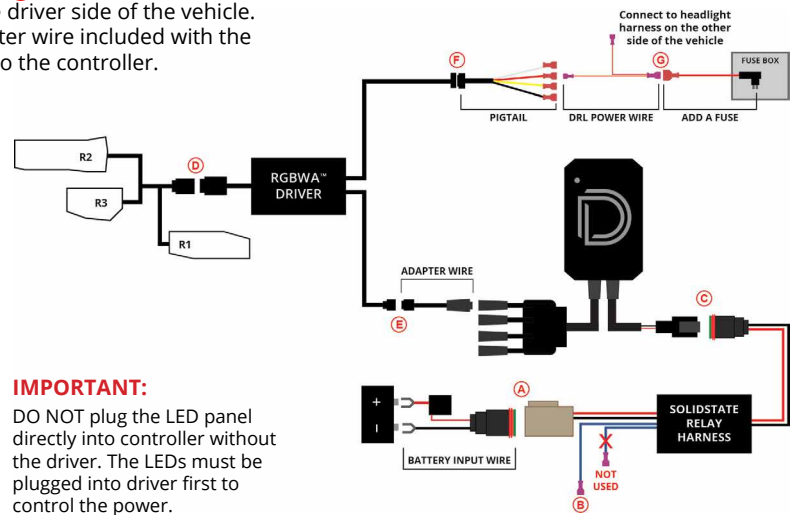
driver side of the vehicle. ter wire included with the o the controller.

Connect to headlight harness on the other side of the vehicle

F

G

FUSE BOX

PIGTAIL

DRL POWER WIRE

ADD A FUSE

R2

D

R3

RGBWA™ DRIVER

R1

ADAPTER WIRE

E

C

IMPORTANT:

DO NOT plug the LED panel directly into controller without the driver. The LEDs must be plugged into driver first to control the power.

A

+

-

BATTERY INPUT WIRE

SOLIDSTATE RELAY HARNESS

NOT USED

B